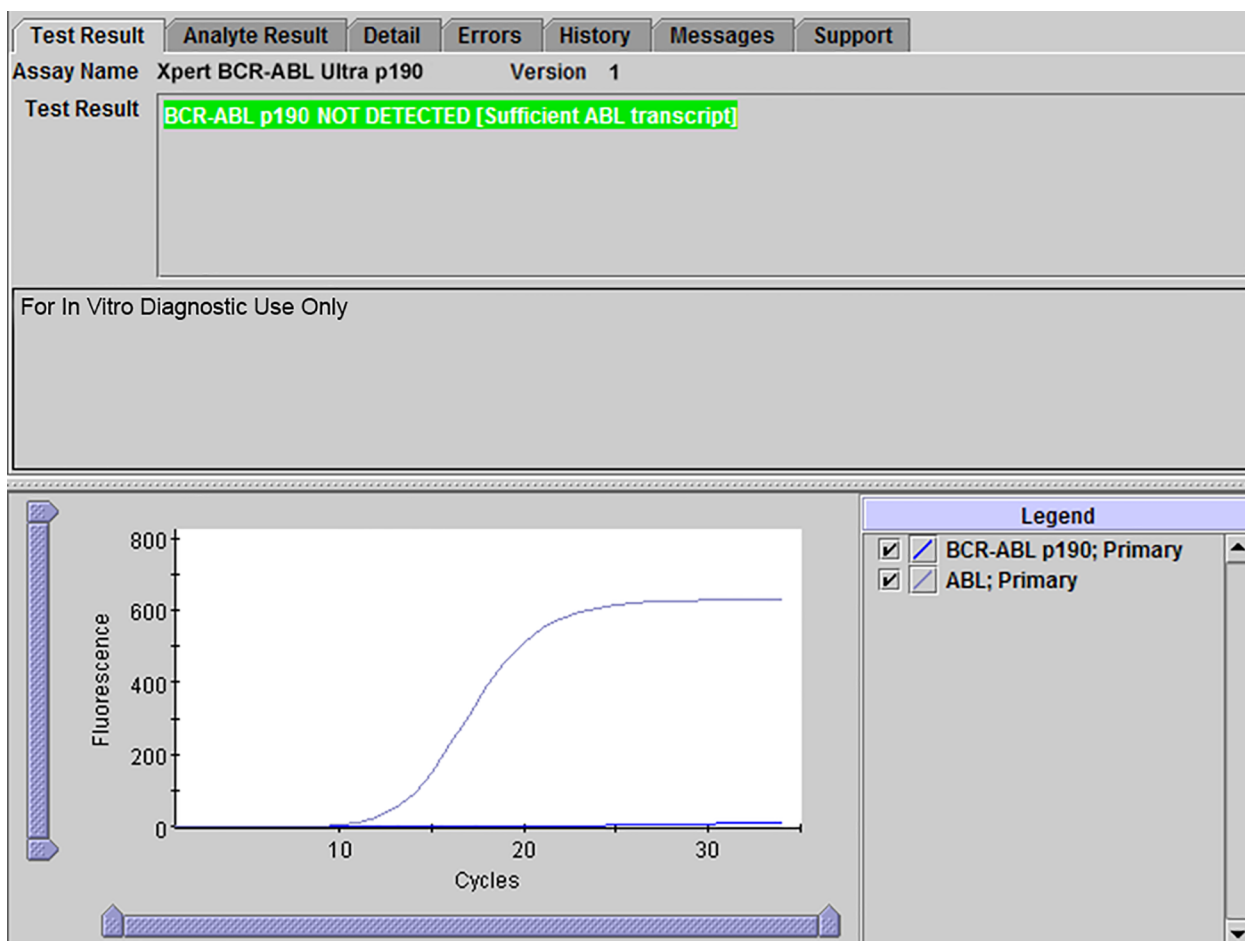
Test Result | Analyte Result | Detail | Errors | History | Messages | Support

Assay Name Xpert BCR-ABL Ultra p190 Version 1

Test Result BCR-ABL p190 NOT DETECTED [Sufficient ABL transcript]

For In Vitro Diagnostic Use Only

800
600
400
200
0
Fluorescence
10
20
30
Cycles

Legend
BCR-ABL p190; Primary
ABL; Primary